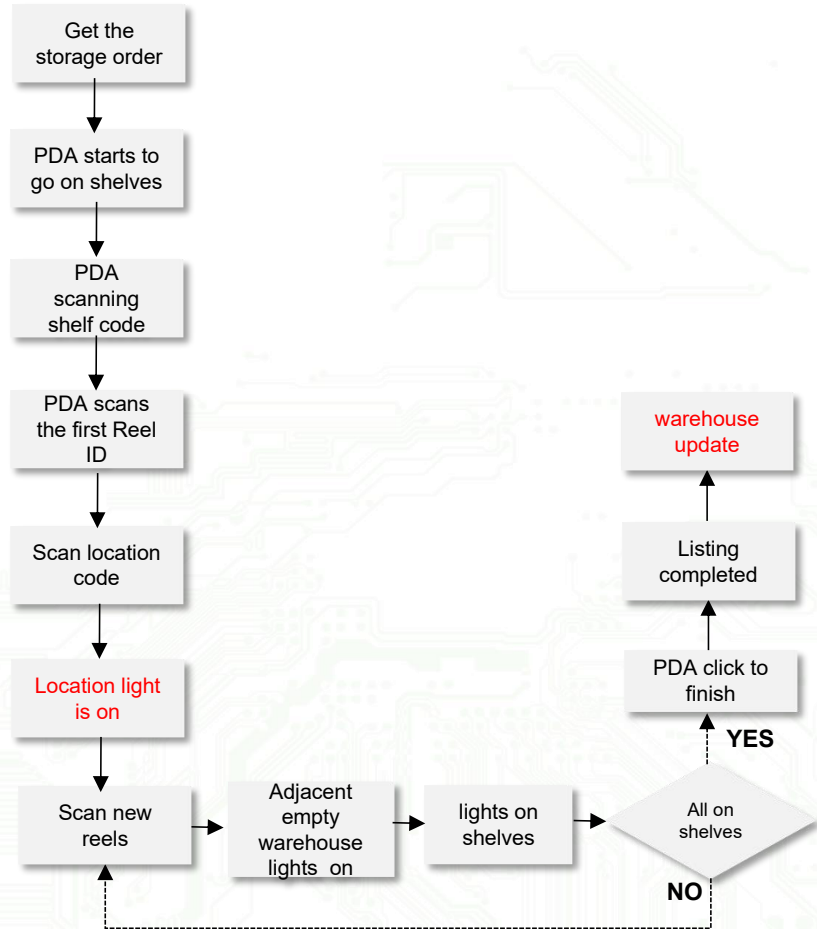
Get the storage order

PDA starts to go on shelves

PDA scanning shelf code

PDA scans the first Reel ID

Scan location code

Location light is on

Scan new reels

Adjacent empty warehouse lights on

lights on shelves

All on shelves

YES

NO

PDA click to finish

Listing completed

warehouse update